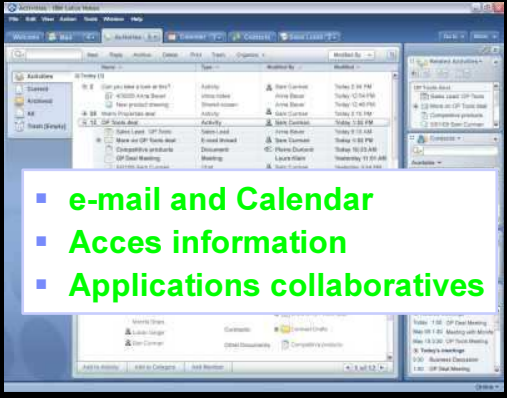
Activities - IBM Lotus Notes

File Edit View Action Tools Window Help

Welcome Mail Activities Calendar Contacts Sales Leads

New Reply Archive Delete Print Track Organize

Name Type Modified By Modified

Activities
Current
Archived
All
Trash (Empty)

Today (5)

Can you take a look at this? Activity Sam Curman Today 2:34 PM
4/16/05 Anne Bauer Inbox Index Anne Bauer Today 12:54 PM
New product drawing Shared screen Anne Bauer Today 12:40 PM
Miami Proposal.doc Activity Sam Curman Today 3:17 PM
OP Tools deal Activity Sam Curman Today 3:02 PM
Sales Lead: OP Tools Sales Lead Sam Curman Today 8:13 AM
More on OP Tools deal E-mail thread Sam Curman Today 3:02 PM
Competitive products Document Rhona Dumont Today 3:02 PM
OP Deal Meeting Meeting Laura Klein Yesterday 11:51 AM

Related Activities
OP Tools deal
Sales Lead: OP Tools
More on OP Tools deal
Competitive products

Contacts
Available

▪ e-mail and Calendar
▪ Acces information
▪ Applications collaboratives

Laura Klein
Sam Curman
Contacts Contact Drafts
Other Documents Competitive products

Add to Activity Add to Category Add Member 1 of 12

Today 1:00 OP Deal Meeting
Today 1:30 Meeting with Monty
Today 3:00 OP Tools Meeting
Today's meetings
Today Business Discussion
Today OP Deal Meeting

Online